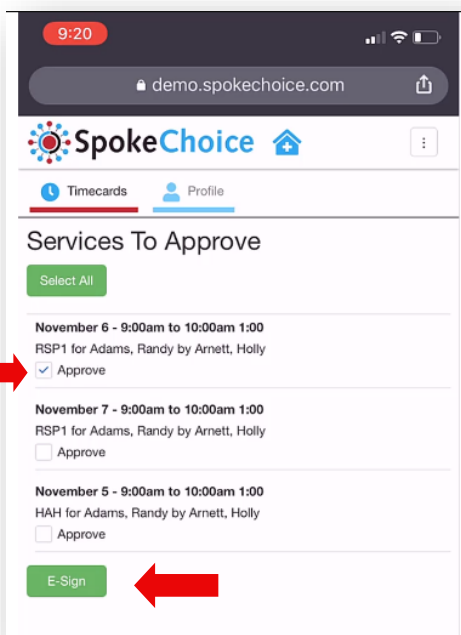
9:20

demo.spokechoice.com

SpokeChoice

Timecards Profile

Services To Approve

Select All

November 6 - 9:00am to 10:00am 1:00
RSP1 for Adams, Randy by Arnett, Holly
Approve

November 7 - 9:00am to 10:00am 1:00
RSP1 for Adams, Randy by Arnett, Holly
Approve

November 5 - 9:00am to 10:00am 1:00
HAH for Adams, Randy by Arnett, Holly
Approve

E-Sign